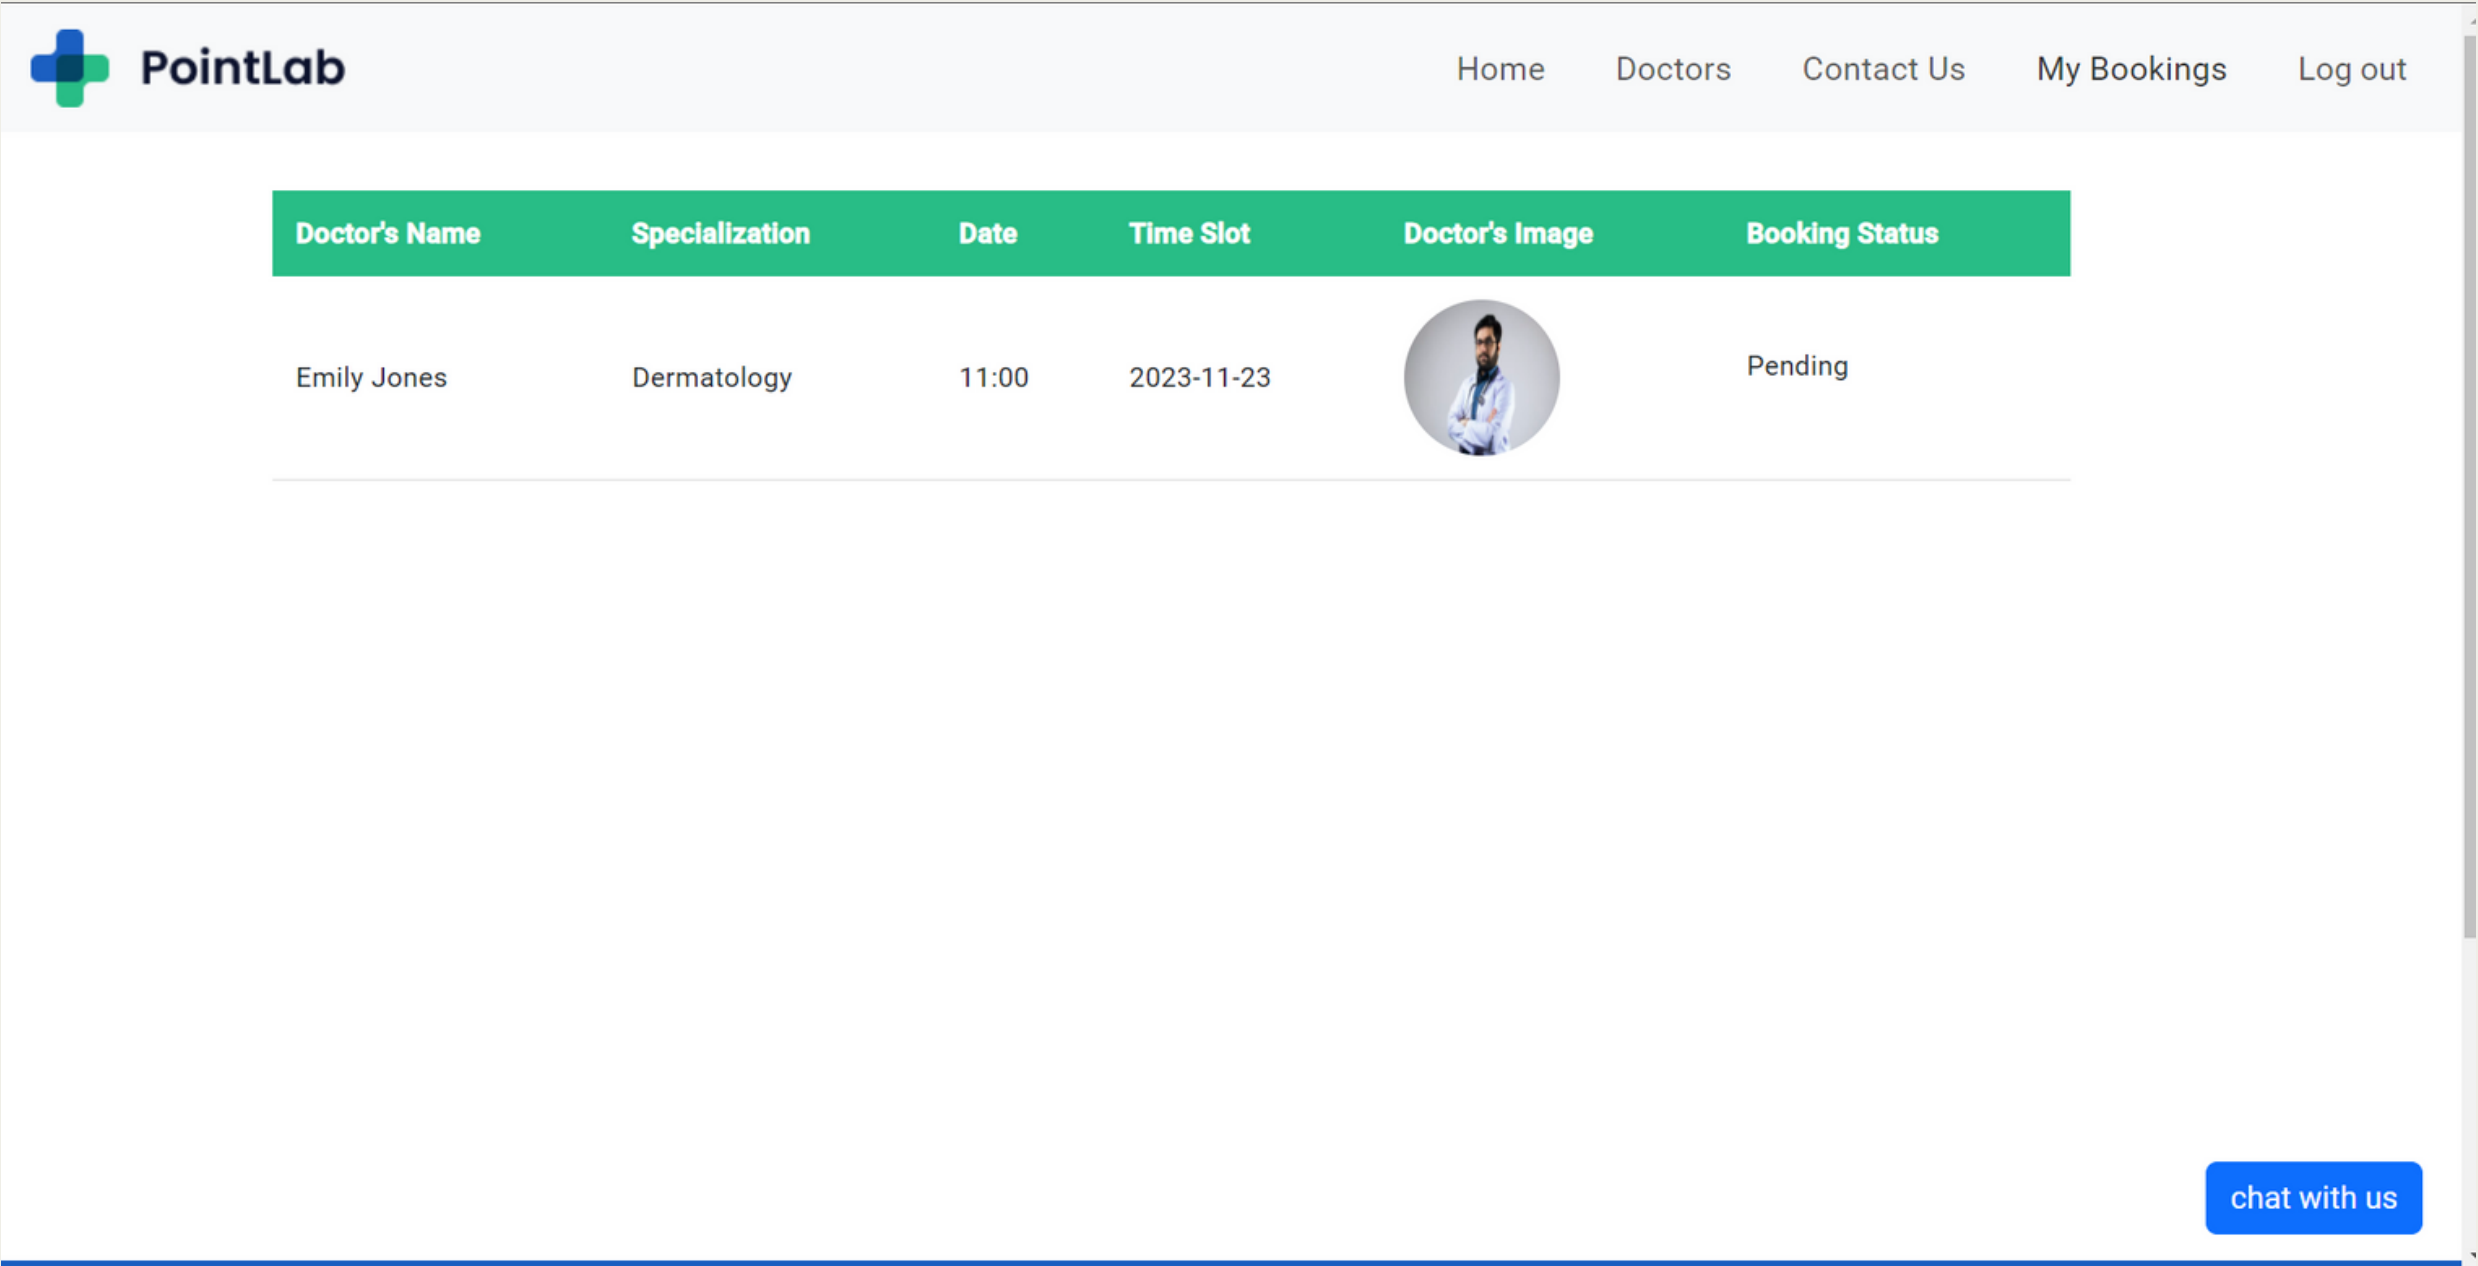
PointLab

Home Doctors Contact Us My Bookings Log out

| Doctor's Name | Specialization | Date | Time Slot | Doctor's Image | Booking Status |
|---|---|---|---|---|---|
| Emily Jones | Dermatology | 11:00 | 2023-11-23 | | Pending |

chat with us